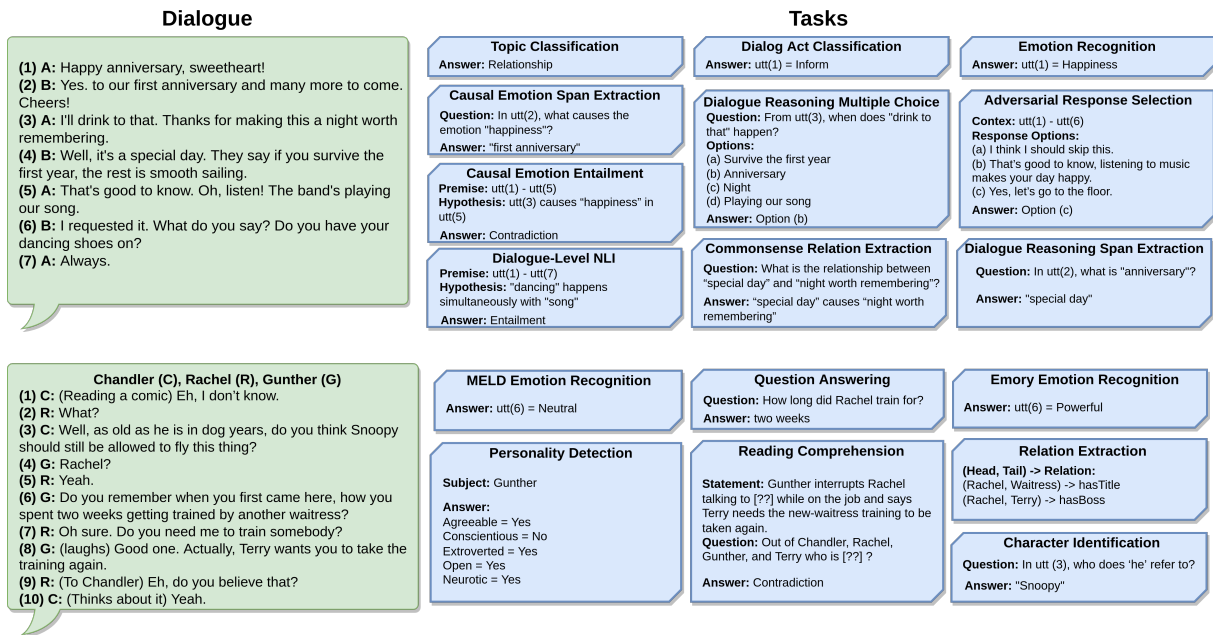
Dialogue

(1) A: Happy anniversary, sweetheart!
(2) B: Yes. to our first anniversary and many more to come. Cheers!
(3) A: I'll drink to that. Thanks for making this a night worth remembering.
(4) B: Well, it's a special day. They say if you survive the first year, the rest is smooth sailing.
(5) A: That's good to know. Oh, listen! The band's playing our song.
(6) B: I requested it. What do you say? Do you have your dancing shoes on?
(7) A: Always.

Tasks

Topic Classification
Answer: Relationship

Causal Emotion Span Extraction
Question: In utt(2), what causes the emotion "happiness"?
Answer: "first anniversary"

Causal Emotion Entailment
Premise: utt(1) - utt(5)
Hypothesis: utt(3) causes "happiness" in utt(5)
Answer: Contradiction

Dialogue-Level NLI
Premise: utt(1) - utt(7)
Hypothesis: "dancing" happens simultaneously with "song"
Answer: Entailment

Dialog Act Classification
Answer: utt(1) = Inform

Dialogue Reasoning Multiple Choice
Question: From utt(3), when does "drink to that" happen?
Options:
(a) Survive the first year
(b) Anniversary
(c) Night
(d) Playing our song
Answer: Option (b)

Commonsense Relation Extraction
Question: What is the relationship between "special day" and "night worth remembering"?
Answer: "special day" causes "night worth remembering"

Emotion Recognition
Answer: utt(1) = Happiness

Adversarial Response Selection
Contex: utt(1) - utt(6)
Response Options:
(a) I think I should skip this.
(b) That's good to know, listening to music makes your day happy.
(c) Yes, let's go to the floor.
Answer: Option (c)

Dialogue Reasoning Span Extraction
Question: In utt(2), what is "anniversary"?
Answer: "special day"

Chandler (C), Rachel (R), Gunther (G)
(1) C: (Reading a comic) Eh, I don't know.
(2) R: What?
(3) C: Well, as old as he is in dog years, do you think Snoopy should still be allowed to fly this thing?
(4) G: Rachel?
(5) R: Yeah.
(6) G: Do you remember when you first came here, how you spent two weeks getting trained by another waitress?
(7) R: Oh sure. Do you need me to train somebody?
(8) G: (laughs) Good one. Actually, Terry wants you to take the training again.
(9) R: (To Chandler) Eh, do you believe that?
(10) C: (Thinks about it) Yeah.

MELD Emotion Recognition
Answer: utt(6) = Neutral

Personality Detection
Subject: Gunther
Answer:
Agreeable = Yes
Conscientious = No
Extroverted = Yes
Open = Yes
Neurotic = Yes

Question Answering
Question: How long did Rachel train for?
Answer: two weeks

Reading Comprehension
Statement: Gunther interrupts Rachel talking to [??] while on the job and says Terry needs the new-waitress training to be taken again.
Question: Out of Chandler, Rachel, Gunther, and Terry who is [??] ?
Answer: Contradiction

Emory Emotion Recognition
Answer: utt(6) = Powerful

Relation Extraction
(Head, Tail) -> Relation:
(Rachel, Waitress) -> hasTitle
(Rachel, Terry) -> hasBoss

Character Identification
Question: In utt (3), who does 'he' refer to?
Answer: "Snoopy"